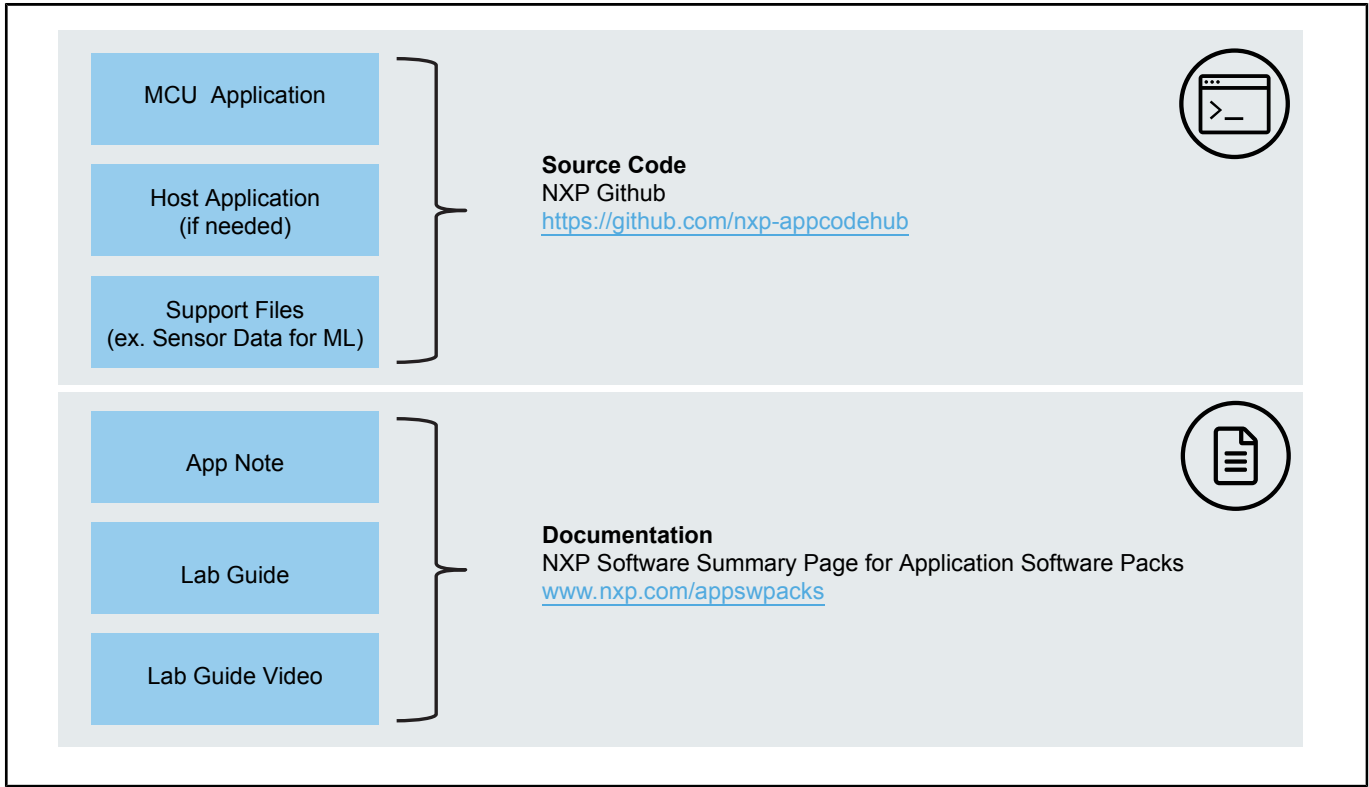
MCU Application

Host Application
(if needed)

Support Files
(ex. Sensor Data for ML)

**Source Code**
NXP Github
https://github.com/nxp-appcodehub

App Note

Lab Guide

Lab Guide Video

**Documentation**
NXP Software Summary Page for Application Software Packs
www.nxp.com/appswpacks